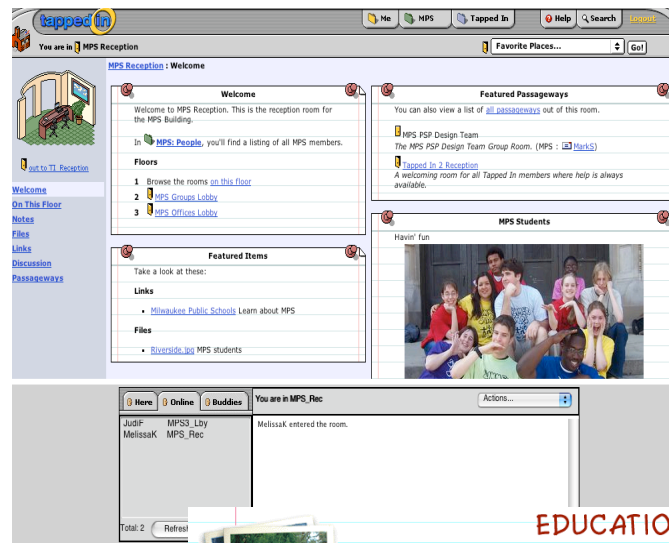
tapped in

Me MPS Tapped In Help Search Logout

You are in MPS Reception

Favorite Places... Go!

out to TI Reception

Welcome
On This Floor
Notes
Files
Links
Discussion
Passageways

MPS Reception : Welcome

Welcome

Welcome to MPS Reception. This is the reception room for the MPS Building.

In MPS: People, you'll find a listing of all MPS members.

Floors

1 Browse the rooms on this floor
2 MPS Groups Lobby
3 MPS Offices Lobby

Featured Items

Take a look at these:

Links

- Milwaukee Public Schools Learn about MPS

Files

- Riverside.jpg MPS students

Featured Passageways

You can also view a list of all passageways out of this room.

MPS PSP Design Team
The MPS PSP Design Team Group Room. (MPS : MarkS)

Tapped In 2 Reception
A welcoming room for all Tapped In members where help is always available.

MPS Students

Havin' fun

Here Online Buddies

JudiF MPS3_Lby
MelissaK MPS_Rec

Total: 2 Refresh

You are in MPS_Rec

Actions...

MelissaK entered the room.

EDUCATIO